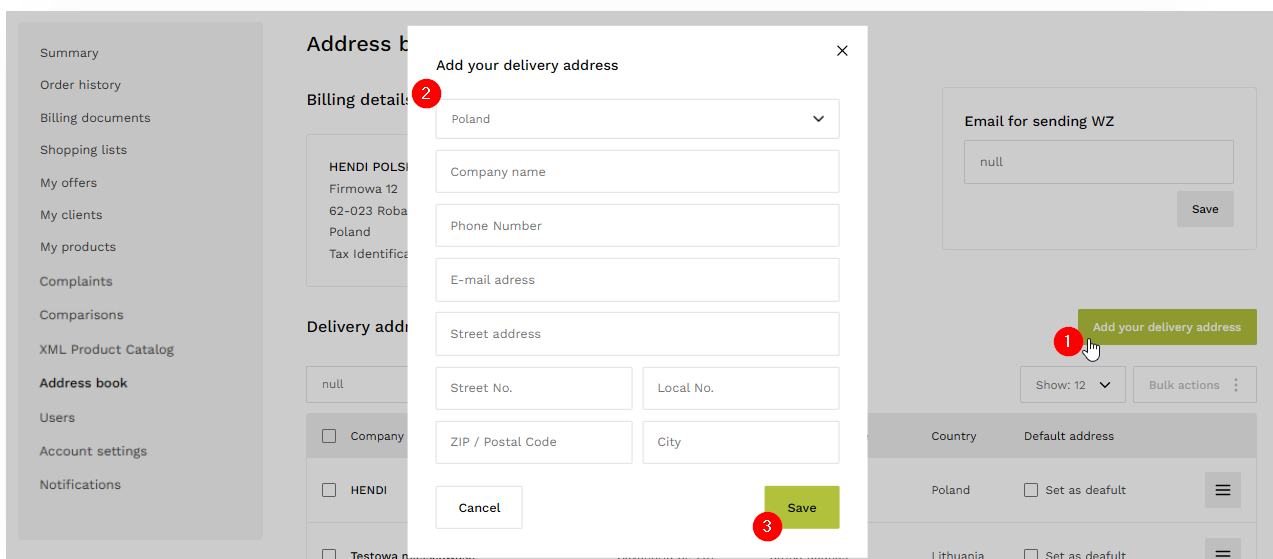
Summary
Order history
Billing documents
Shopping lists
My offers
My clients
My products
Complaints
Comparisons
XML Product Catalog
Address book
Users
Account settings
Notifications

Address b

Billing details

HENDI POLS
Firmowa 12
62-023 Roba
Poland
Tax Identifica

Delivery addr

null

Company

HENDI

Testowa

Add your delivery address

2

Poland

Company name

Phone Number

E-mail adress

Street address

Street No.

Local No.

ZIP / Postal Code

City

Cancel

Save

3

Email for sending WZ

null

Save

Add your delivery address

1

Show: 12

Bulk actions

Country

Default address

Poland

Set as deafult

Lithuania

Set as deafult